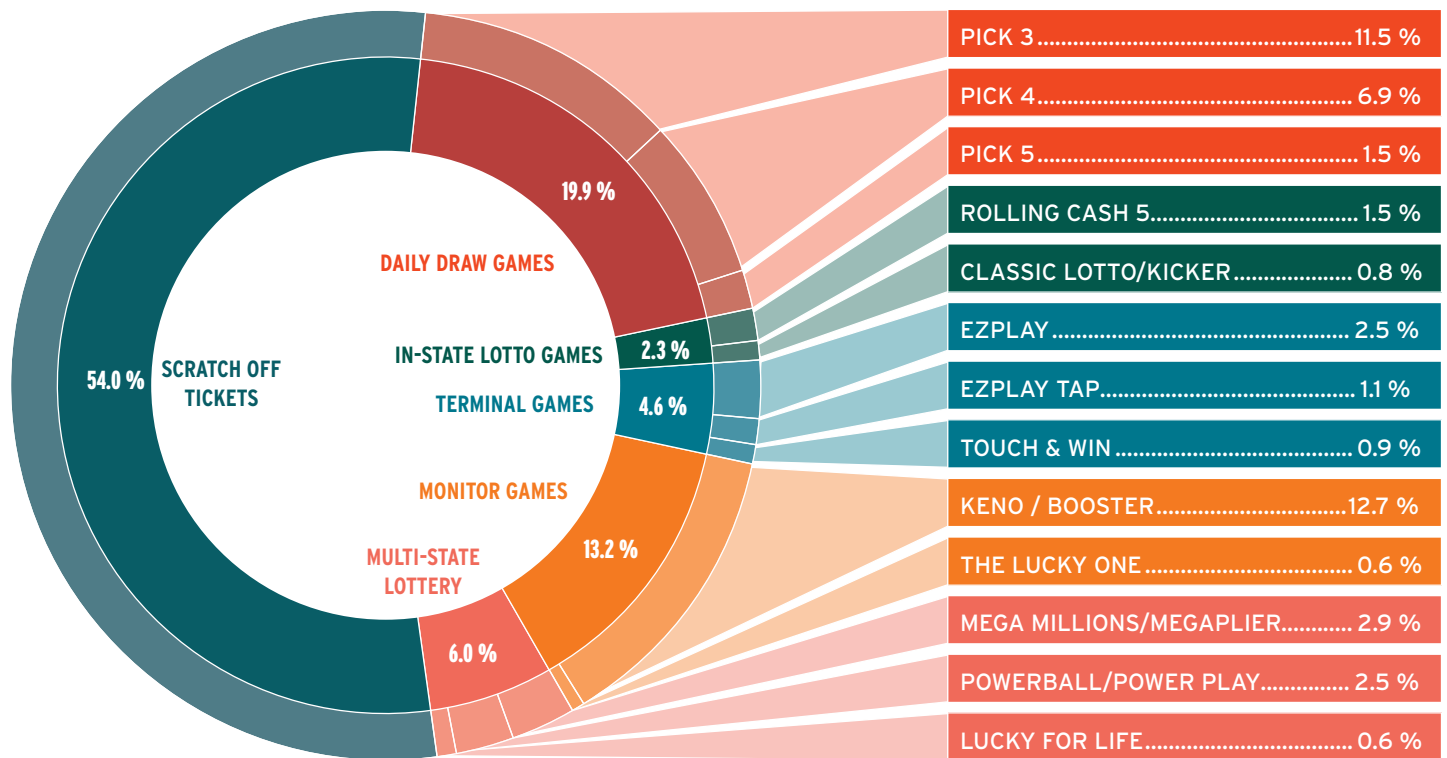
19.9 %
DAILY DRAW GAMES
54.0 %
SCRATCH OFF TICKETS
IN-STATE LOTTO GAMES
2.3 %
TERMINAL GAMES
4.6 %
MONITOR GAMES
13.2 %
MULTI-STATE LOTTERY
6.0 %

PICK 3 11.5 %
PICK 4 6.9 %
PICK 5 1.5 %
ROLLING CASH 5 1.5 %
CLASSIC LOTTO/KICKER 0.8 %
EZPLAY 2.5 %
EZPLAY TAP 1.1 %
TOUCH & WIN 0.9 %
KENO / BOOSTER 12.7 %
THE LUCKY ONE 0.6 %
MEGA MILLIONS/MEGAPLIER 2.9 %
POWERBALL/POWER PLAY 2.5 %
LUCKY FOR LIFE 0.6 %